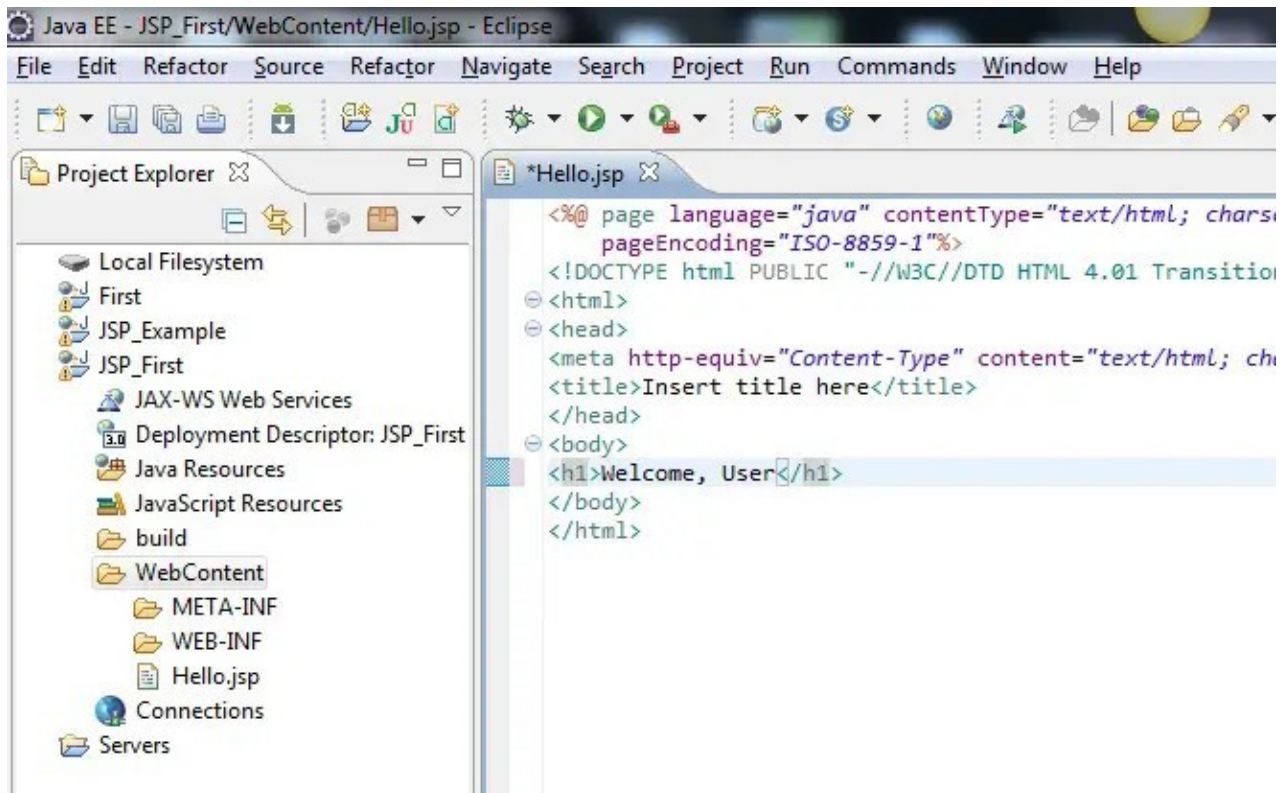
Java EE - JSP_First/WebContent/Hello.jsp - Eclipse

File Edit Refactor Source Refactor Navigate Search Project Run Commands Window Help

Project Explorer

Local Filesystem
First
JSP_Example
JSP_First
JAX-WS Web Services
Deployment Descriptor: JSP_First
Java Resources
JavaScript Resources
build
WebContent
META-INF
WEB-INF
Hello.jsp
Connections
Servers

*Hello.jsp

<%@ page language="java" contentType="text/html; chars
pageEncoding="ISO-8859-1"%>
<!DOCTYPE html PUBLIC "-//W3C//DTD HTML 4.01 Transitio
<html>
<head>
<meta http-equiv="Content-Type" content="text/html; ch
<title>Insert title here</title>
</head>
<body>
<h1>Welcome, User</h1>
</body>
</html>